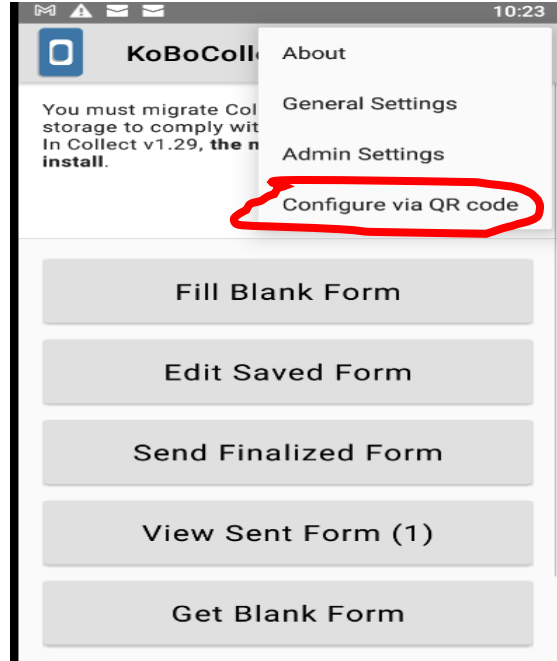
10:23

KoBoColle

You must migrate Col
storage to comply wit
In Collect v1.29, **the m**
**install**.

About

General Settings

Admin Settings

Configure via QR code

Fill Blank Form

Edit Saved Form

Send Finalized Form

View Sent Form (1)

Get Blank Form